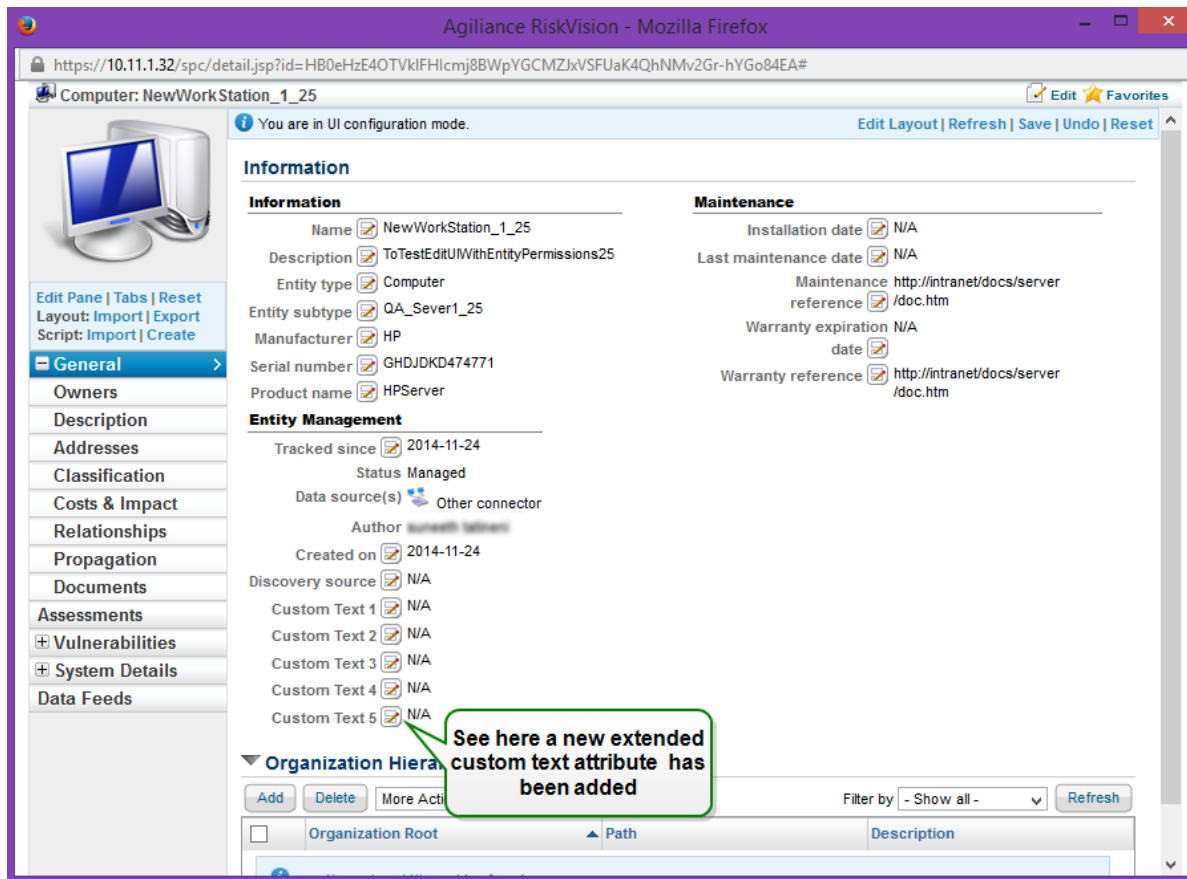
Agiliance RiskVision - Mozilla Firefox

https://10.11.1.32/spc/detail.jsp?id=HB0eHzE4OTVkIFHIcmj8BWpYGCMZJxVSFUaK4QhNMv2Gr-hYGo84EA#

Computer: NewWorkStation_1_25

Edit Favorites

Edit Pane | Tabs | Reset
Layout: Import | Export
Script: Import | Create

General
Owners
Description
Addresses
Classification
Costs & Impact
Relationships
Propagation
Documents
Assessments
Vulnerabilities
System Details
Data Feeds

You are in UI configuration mode.

Edit Layout | Refresh | Save | Undo | Reset

Information

Information

Name NewWorkStation_1_25
Description ToTestEditUIWithEntityPermissions25
Entity type Computer
Entity subtype QA_Sever1_25
Manufacturer HP
Serial number GHDJDKD474771
Product name HPServer

Entity Management

Tracked since 2014-11-24
Status Managed
Data source(s) Other connector
Author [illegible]
Created on 2014-11-24
Discovery source N/A
Custom Text 1 N/A
Custom Text 2 N/A
Custom Text 3 N/A
Custom Text 4 N/A
Custom Text 5 N/A

Maintenance

Installation date N/A
Last maintenance date N/A
Maintenance reference http://intranet/docs/server/doc.htm
Warranty expiration date N/A
Warranty reference http://intranet/docs/server/doc.htm

See here a new extended custom text attribute has been added

Organization Hiera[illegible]

Add Delete More Acti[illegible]

Filter by - Show all - Refresh

| | Organization Root | Path | Description |
|---|---|---|---|